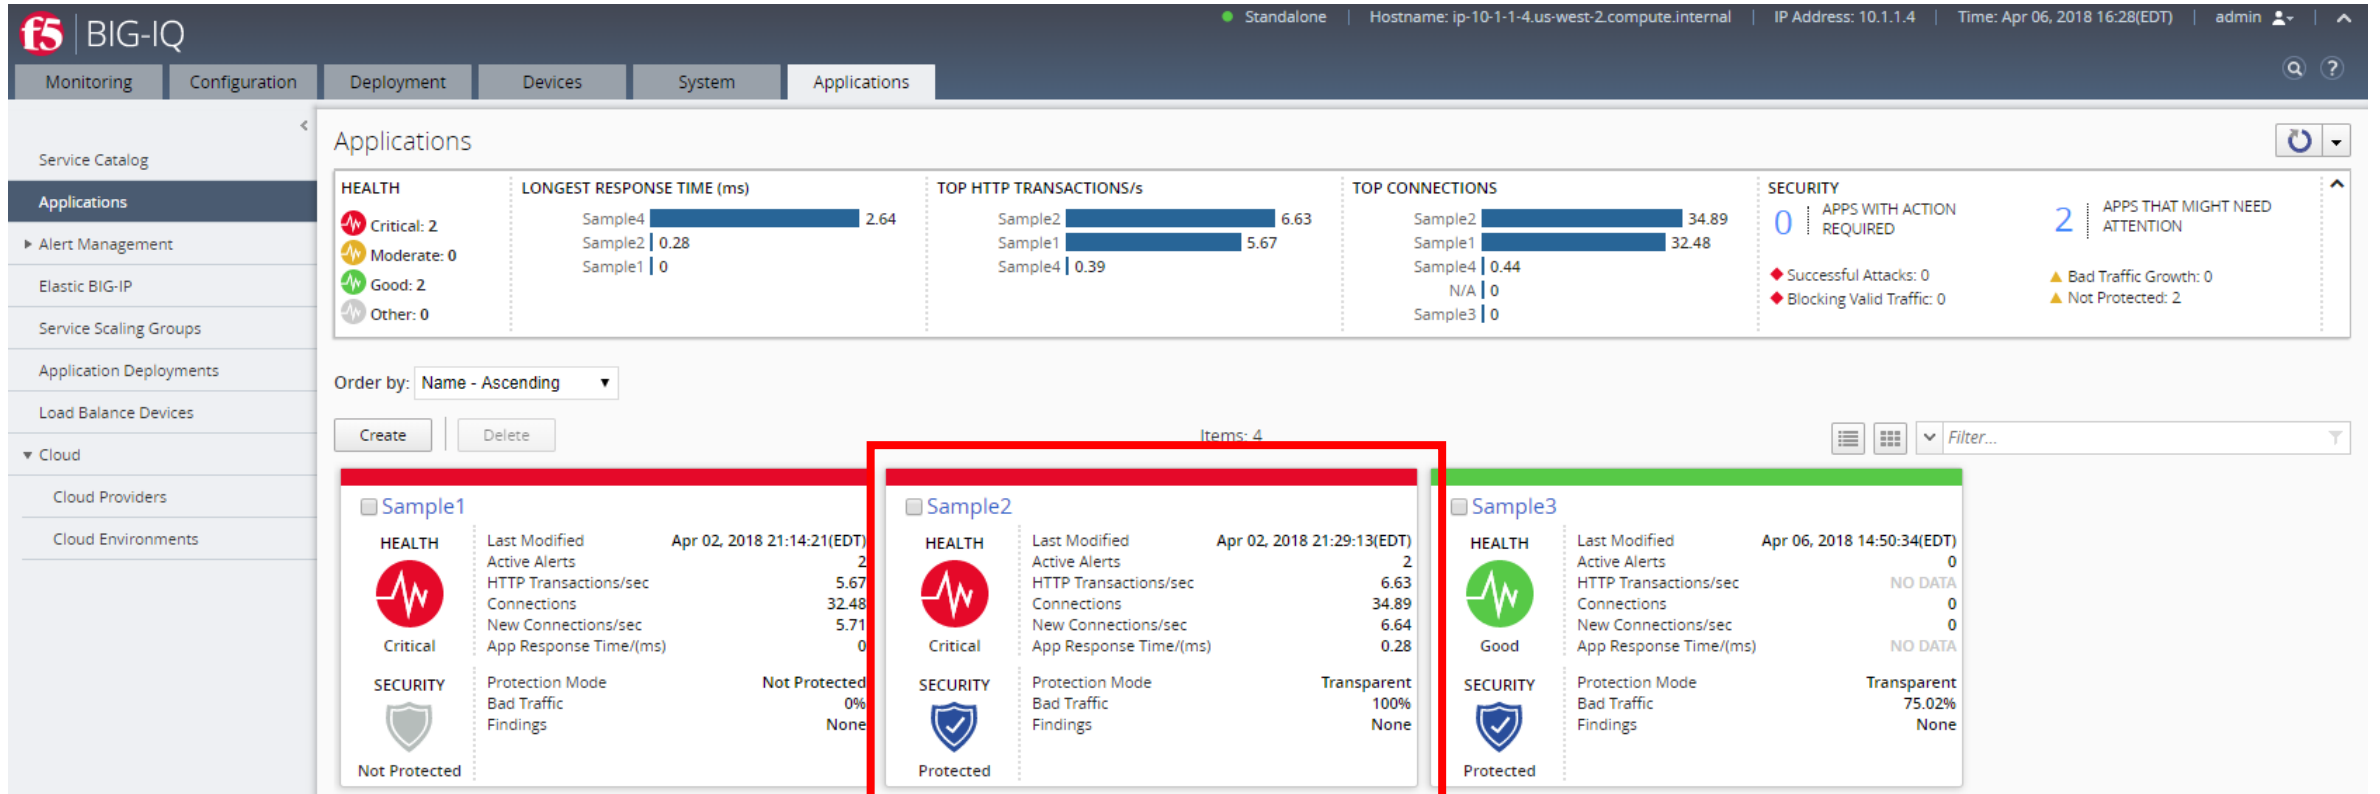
f5 BIG-IQ

Standalone | Hostname: ip-10-1-1-4.us-west-2.compute.internal | IP Address: 10.1.1.4 | Time: Apr 06, 2018 16:28(EDT) | admin

Monitoring | Configuration | Deployment | Devices | System | Applications

Service Catalog
Applications
Alert Management
Elastic BIG-IP
Service Scaling Groups
Application Deployments
Load Balance Devices
Cloud
Cloud Providers
Cloud Environments

Applications

HEALTH
Critical: 2
Moderate: 0
Good: 2
Other: 0

LONGEST RESPONSE TIME (ms)
Sample4 2.64
Sample2 0.28
Sample1 0

TOP HTTP TRANSACTIONS/s
Sample2 6.63
Sample1 5.67
Sample4 0.39

TOP CONNECTIONS
Sample2 34.89
Sample1 32.48
Sample4 0.44
N/A 0
Sample3 0

SECURITY
0 APPS WITH ACTION REQUIRED
2 APPS THAT MIGHT NEED ATTENTION
Successful Attacks: 0
Blocking Valid Traffic: 0
Bad Traffic Growth: 0
Not Protected: 2

Order by: Name - Ascending

Create | Delete

Items: 4

Filter...

Sample1
HEALTH
Critical
SECURITY
Not Protected
Last Modified Apr 02, 2018 21:14:21(EDT)
Active Alerts 2
HTTP Transactions/sec 5.67
Connections 32.48
New Connections/sec 5.71
App Response Time/(ms) 0
Protection Mode Not Protected
Bad Traffic 0%
Findings None

Sample2
HEALTH
Critical
SECURITY
Protected
Last Modified Apr 02, 2018 21:29:13(EDT)
Active Alerts 2
HTTP Transactions/sec 6.63
Connections 34.89
New Connections/sec 6.64
App Response Time/(ms) 0.28
Protection Mode Transparent
Bad Traffic 100%
Findings None

Sample3
HEALTH
Good
SECURITY
Protected
Last Modified Apr 06, 2018 14:50:34(EDT)
Active Alerts 0
HTTP Transactions/sec NO DATA
Connections 0
New Connections/sec 0
App Response Time/(ms) NO DATA
Protection Mode Transparent
Bad Traffic 75.02%
Findings None